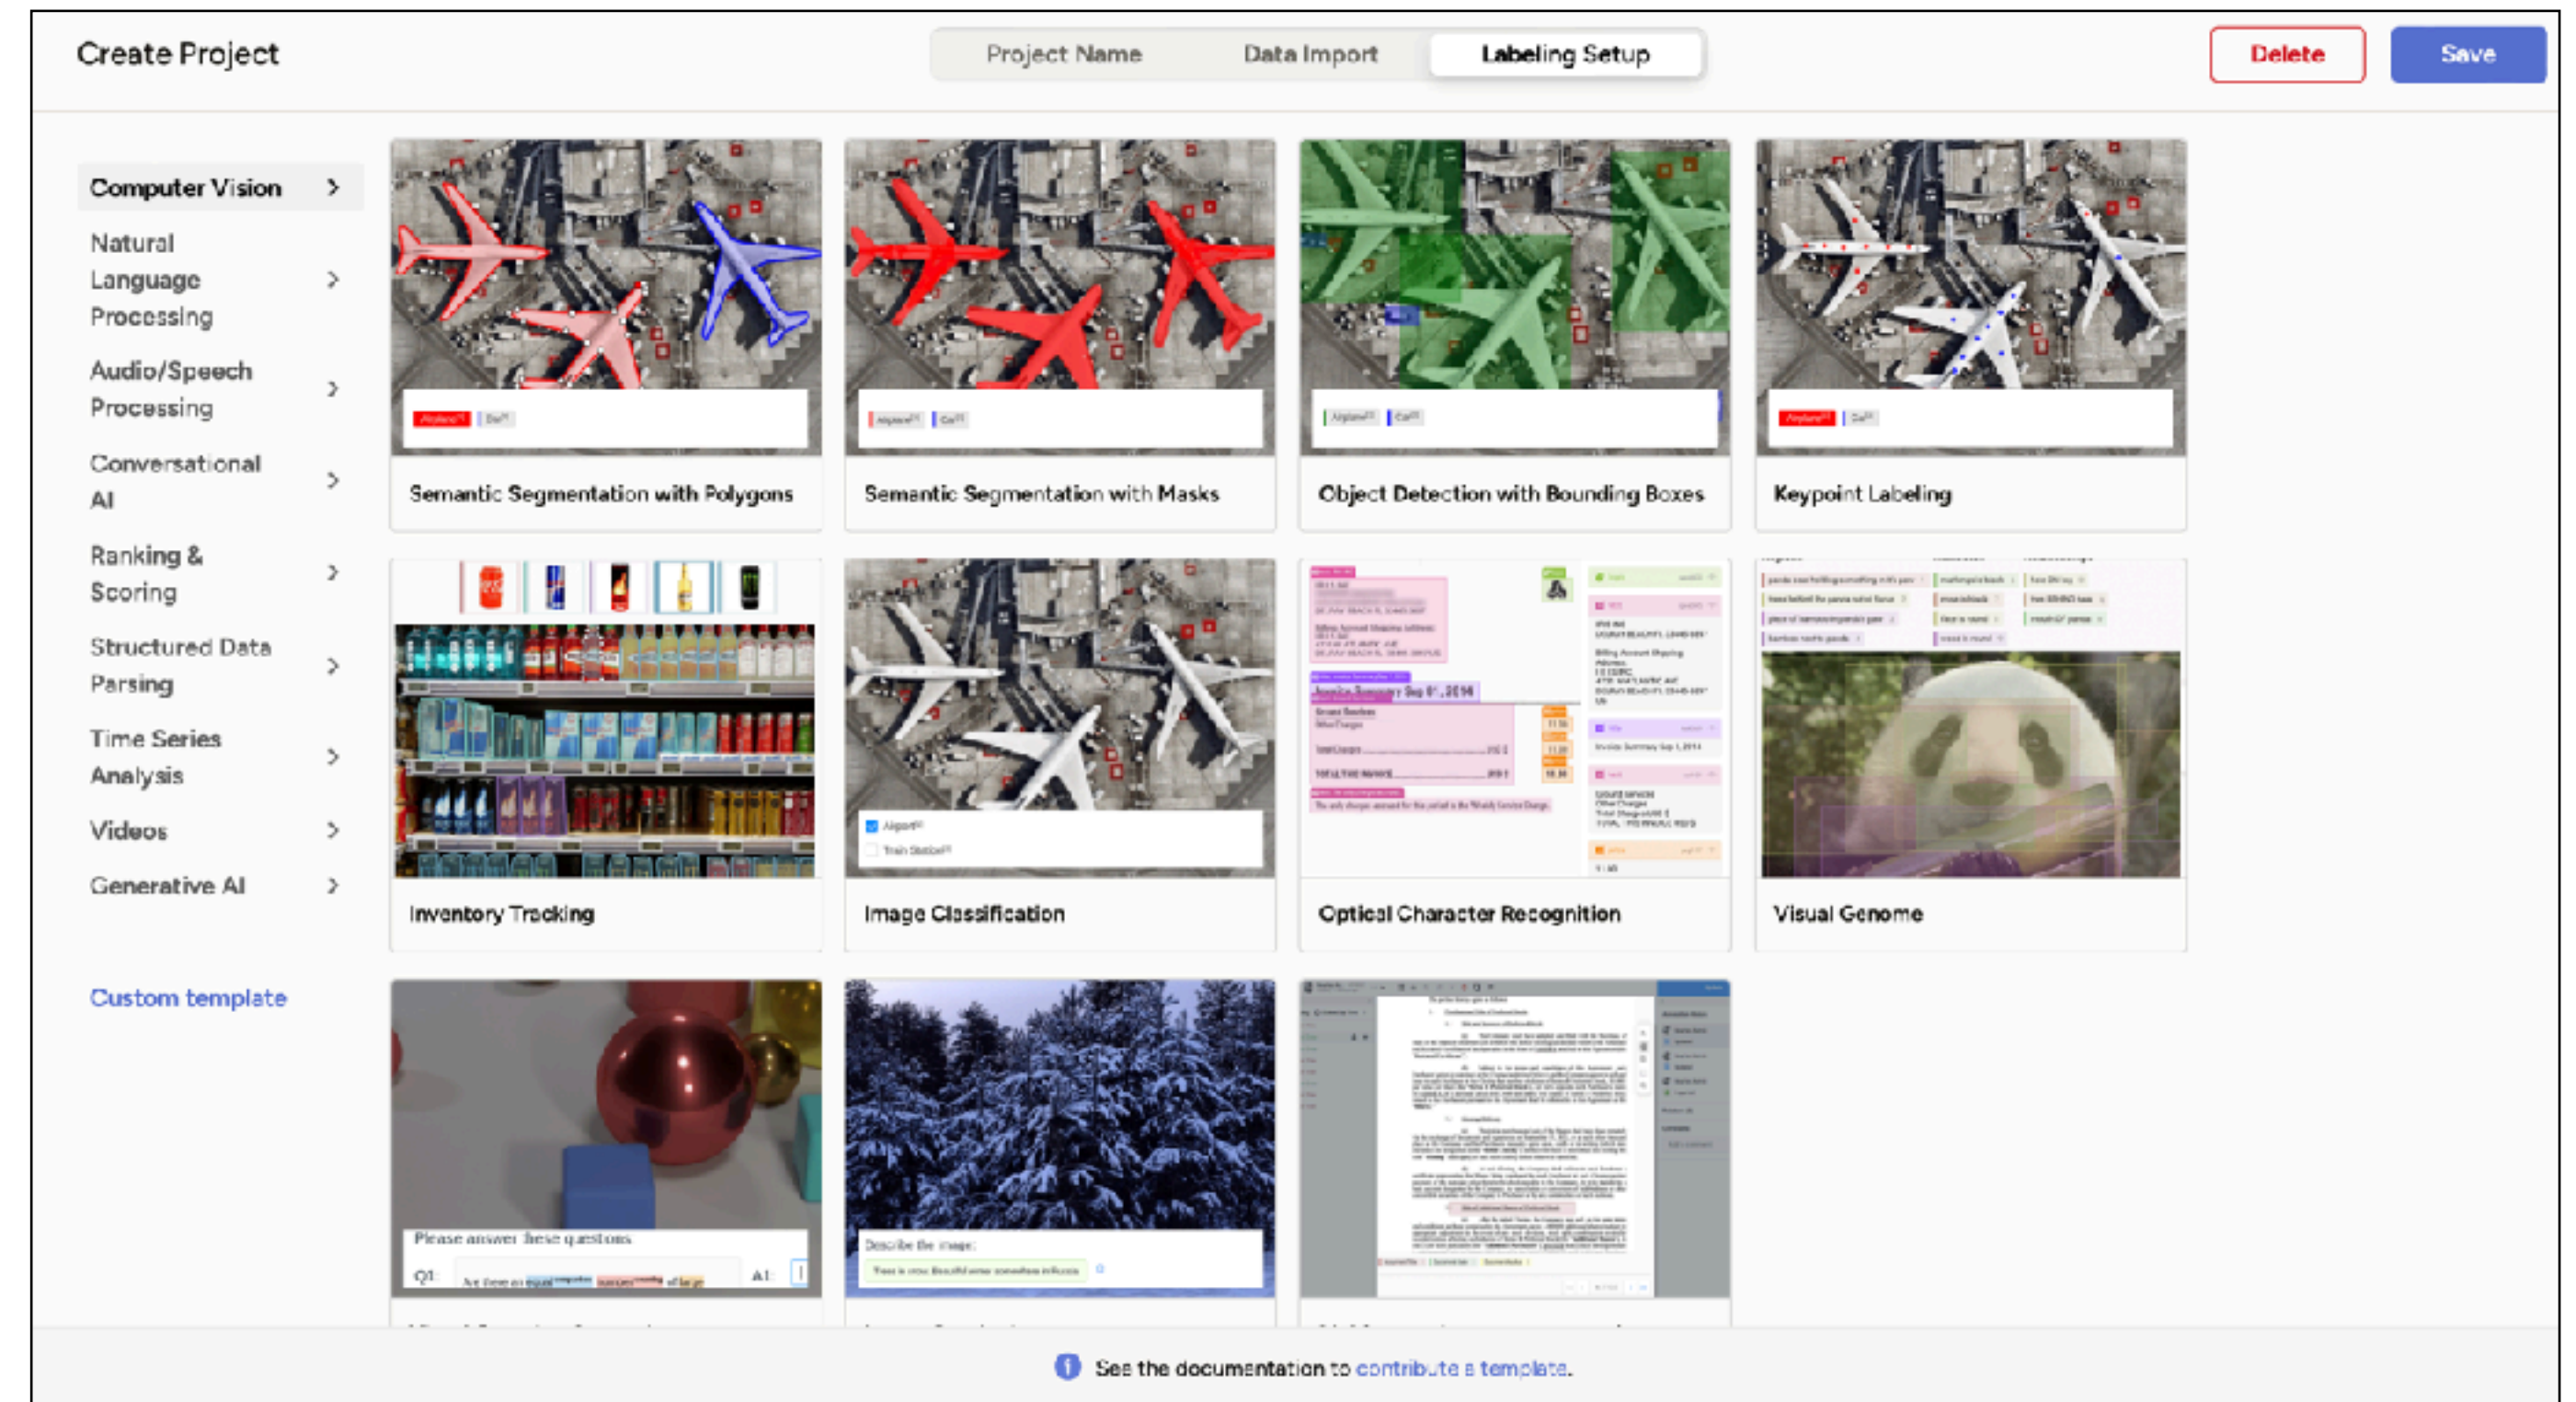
Create Project

Project Name
Data Import
Labeling Setup

Delete
Save

Computer Vision >
Natural Language Processing >
Audio/Speech Processing >
Conversational AI >
Ranking & Scoring >
Structured Data Parsing >
Time Series Analysis >
Videos >
Generative AI >

Custom template

Semantic Segmentation with Polygons

Semantic Segmentation with Masks

Object Detection with Bounding Boxes

Keypoint Labeling

Inventory Tracking

Airport
Train Station

Image Classification

Optical Character Recognition

Visual Genome

Please answer these questions
Q1:
A1:

Describe the image:

See the documentation to contribute a template.